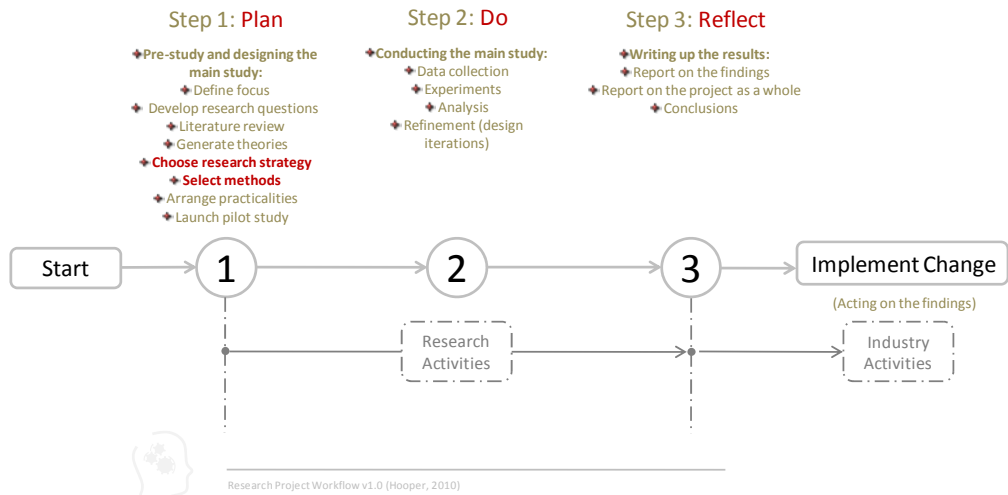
Step 1: Plan

Pre-study and designing the main study:
Define focus
Develop research questions
Literature review
Generate theories
Choose research strategy
Select methods
Arrange practicalities
Launch pilot study

Step 2: Do

Conducting the main study:
Data collection
Experiments
Analysis
Refinement (design iterations)

Step 3: Reflect

Writing up the results:
Report on the findings
Report on the project as a whole
Conclusions

Start

1

2

3

Implement Change

(Acting on the findings)

Research Activities

Industry Activities

Research Project Workflow v1.0 (Hooper, 2010)